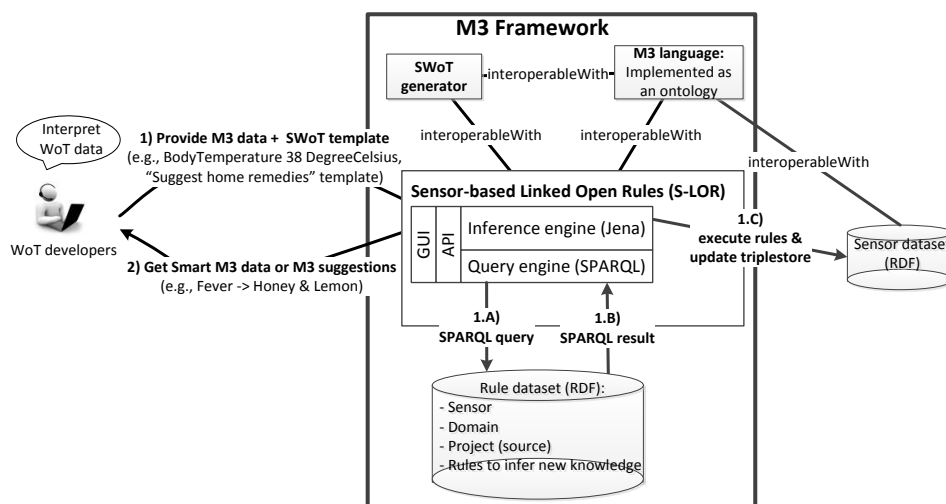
M3 Framework

SWoT generator

interoperableWith

M3 language: Implemented as an ontology

interoperableWith

interoperableWith

interoperableWith

Interpret WoT data

1) Provide M3 data + SWoT template (e.g., BodyTemperature 38 DegreeCelsius, "Suggest home remedies" template)

WoT developers

2) Get Smart M3 data or M3 suggestions (e.g., Fever -> Honey & Lemon)

Sensor-based Linked Open Rules (S-LOR)

GUI

API

Inference engine (Jena)

Query engine (SPARQL)

1.C) execute rules & update triplestore

Sensor datase (RDF)

1.A) SPARQL query

1.B) SPARQL result

Rule dataset (RDF):
- Sensor
- Domain
- Project (source)
- Rules to infer new knowledge